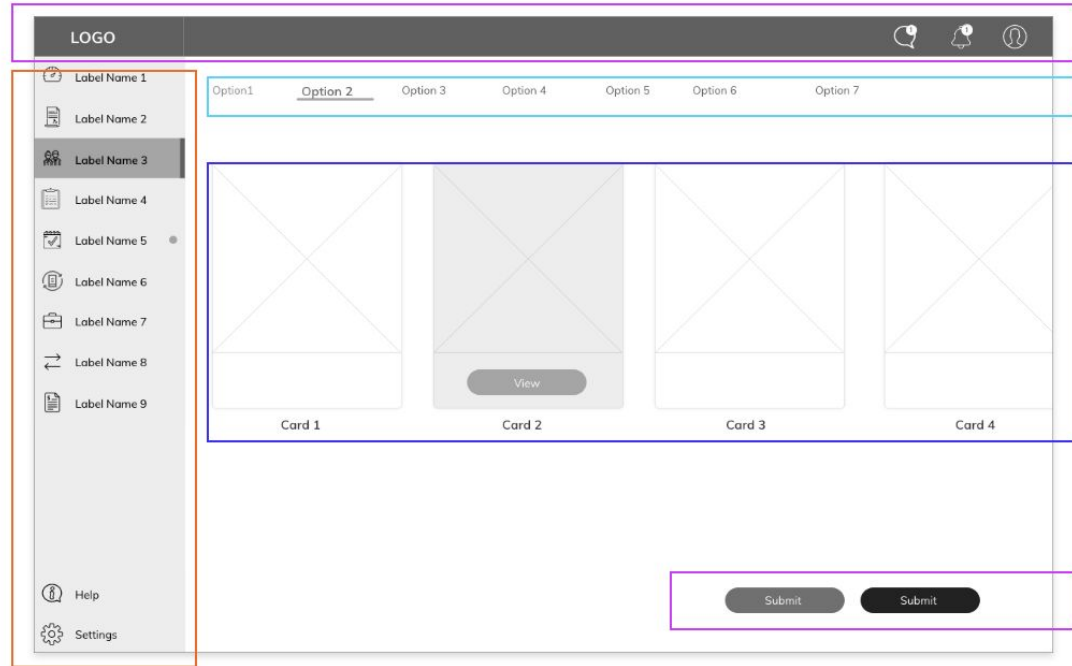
LOGO

Label Name 1
Label Name 2
Label Name 3
Label Name 4
Label Name 5
Label Name 6
Label Name 7
Label Name 8
Label Name 9

Option1 Option 2 Option 3 Option 4 Option 5 Option 6 Option 7

View

Card 1
Card 2
Card 3
Card 4

Help
Settings

Submit
Submit